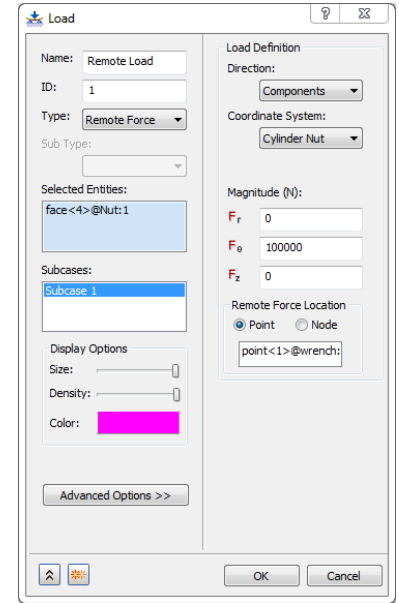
Load

?

Name: Remote Load

ID: 1

Type: Remote Force

Sub Type:

Selected Entities:

face<4>@Nut:1

Subcases:

Subcase 1

Display Options

Size:

Density:

Color:

Advanced Options >>

Load Definition

Direction:

Components

Coordinate System:

Cylinder Nut

Magnitude (N):

$F_r$ 0

$F_\theta$ 100000

$F_z$ 0

Remote Force Location

Point Node

point<1>@wrench:

OK Cancel